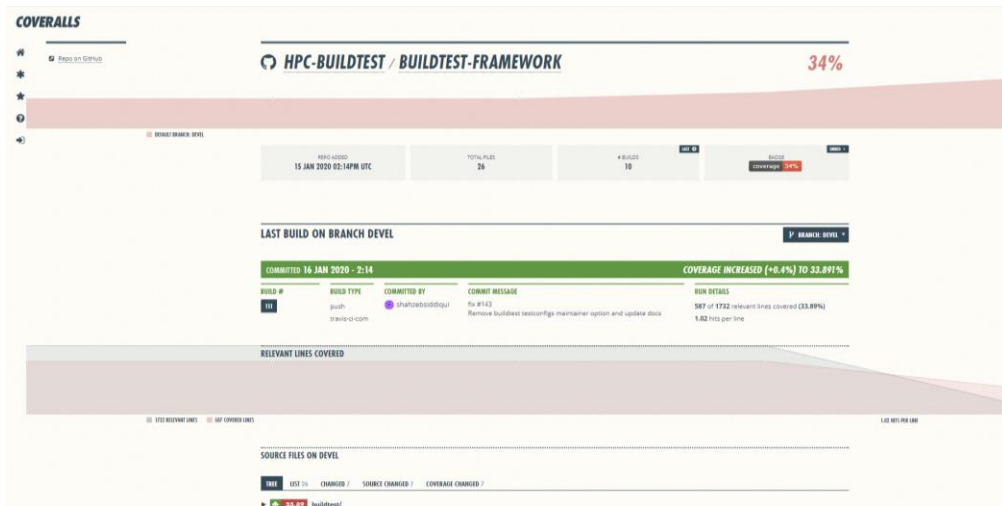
COVERALLS

Repo on GitHub

HPC-BUILDTEST / BUILDTEST-FRAMEWORK

34%

DEFAULT BRANCH: DEVEL

REPO ADDED
15 JAN 2020 02:14PM UTC

TOTAL FILES
26

# BUILDS
10

LAST

BADGE
coverage 34%

EMBED

LAST BUILD ON BRANCH DEVEL

BRANCH: DEVEL

COMMITTED 16 JAN 2020 - 2:14

COVERAGE INCREASED (+0.4%) TO 33.891%

BUILD #
111

BUILD TYPE
push
travis-ci-com

COMMITTED BY
shahzebsiddiqui

COMMIT MESSAGE
fix #143
Remove buildtest testconfigs maintainer option and update docs

RUN DETAILS
587 of 1732 relevant lines covered (33.89%)
1.82 hits per line

RELEVANT LINES COVERED

1732 RELEVANT LINES   587 COVERED LINES

1.82 HITS PER LINE

SOURCE FILES ON DEVEL

TREE   LIST 26   CHANGED 7   SOURCE CHANGED 7   COVERAGE CHANGED 7

33.89 buildtest/